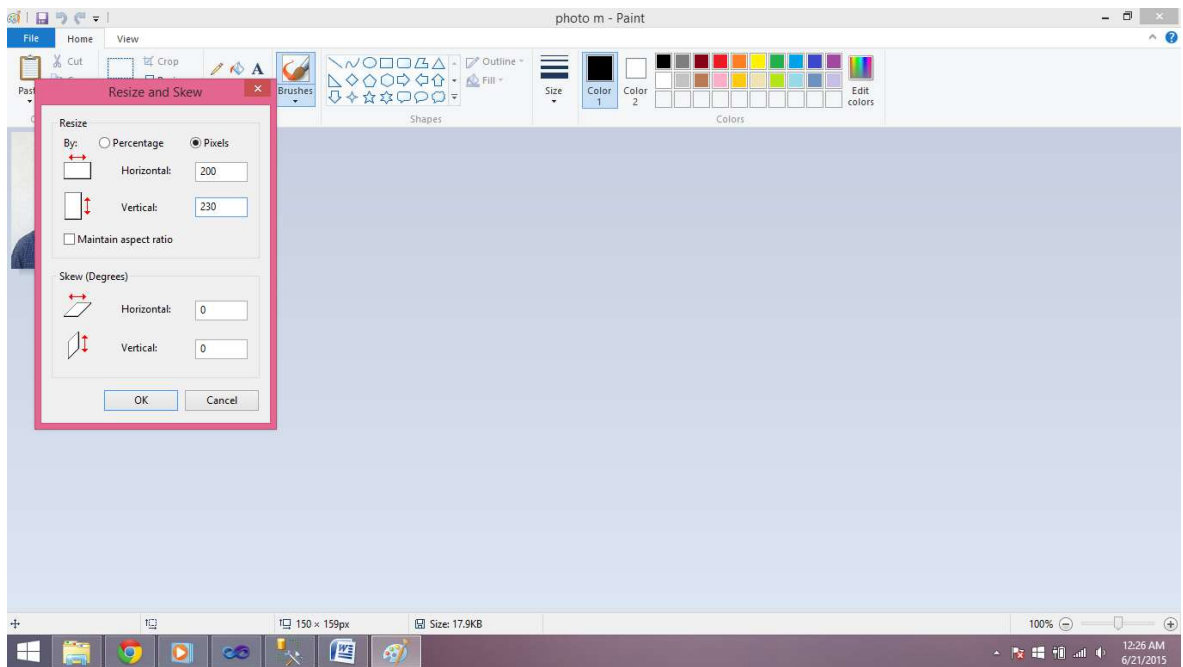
photo m - Paint

File Home View

Cut Crop Paste

Brushes

Outline Fill

Shapes

Size

Color 1 Color 2

Edit colors

Colors

Resize and Skew

Resize

By: Percentage Pixels

Horizontal: 200

Vertical: 230

Maintain aspect ratio

Skew (Degrees)

Horizontal: 0

Vertical: 0

OK Cancel

150 × 159px

Size: 17.9KB

100%

12:26 AM
6/21/2015